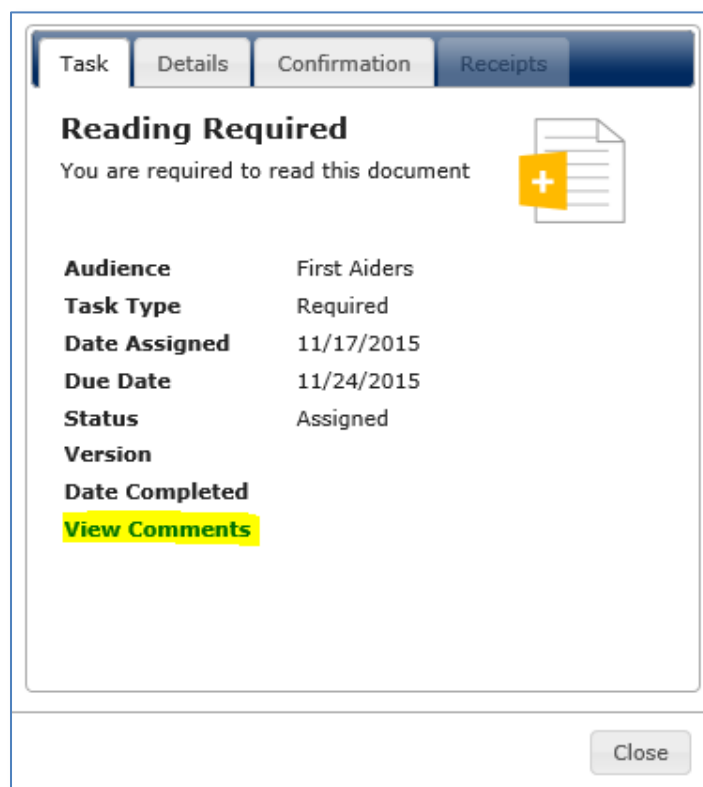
Task | Details | Confirmation | Receipts

Reading Required
You are required to read this document

| | |
|---|---|
| Audience | First Aiders |
| Task Type | Required |
| Date Assigned | 11/17/2015 |
| Due Date | 11/24/2015 |
| Status | Assigned |
| Version | |
| Date Completed | |

View Comments

Close